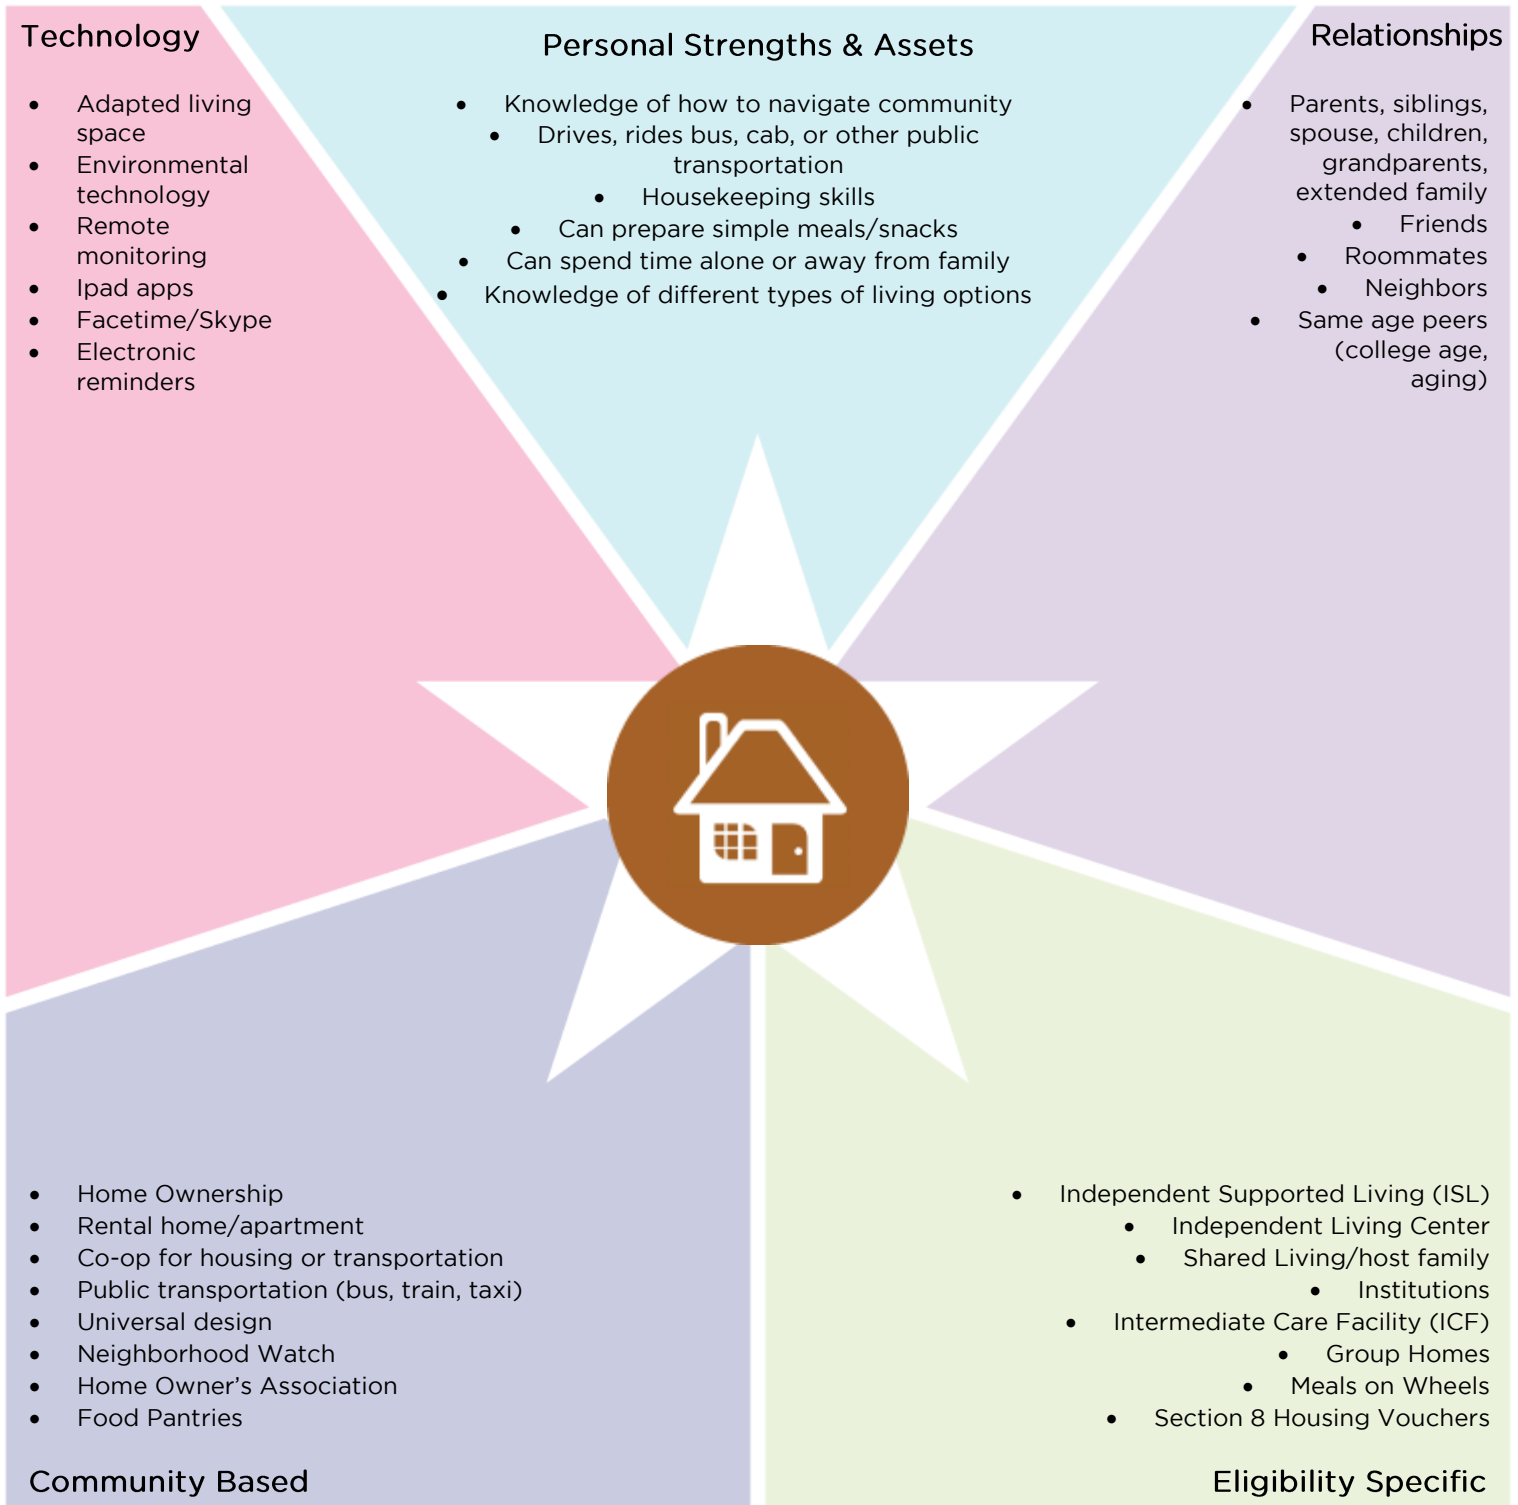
Technology

- Adapted living space
- Environmental technology
- Remote monitoring
- Ipad apps
- Facetime/Skype
- Electronic reminders

Personal Strengths & Assets

- Knowledge of how to navigate community
- Drives, rides bus, cab, or other public transportation
- Housekeeping skills
- Can prepare simple meals/snacks
- Can spend time alone or away from family
- Knowledge of different types of living options

Relationships

- Parents, siblings, spouse, children, grandparents, extended family
- Friends
- Roommates
- Neighbors
- Same age peers (college age, aging)

- Home Ownership
- Rental home/apartment
- Co-op for housing or transportation
- Public transportation (bus, train, taxi)
- Universal design
- Neighborhood Watch
- Home Owner's Association
- Food Pantries

Community Based

- Independent Supported Living (ISL)
- Independent Living Center
- Shared Living/host family
- Institutions
- Intermediate Care Facility (ICF)
- Group Homes
- Meals on Wheels
- Section 8 Housing Vouchers

Eligibility Specific